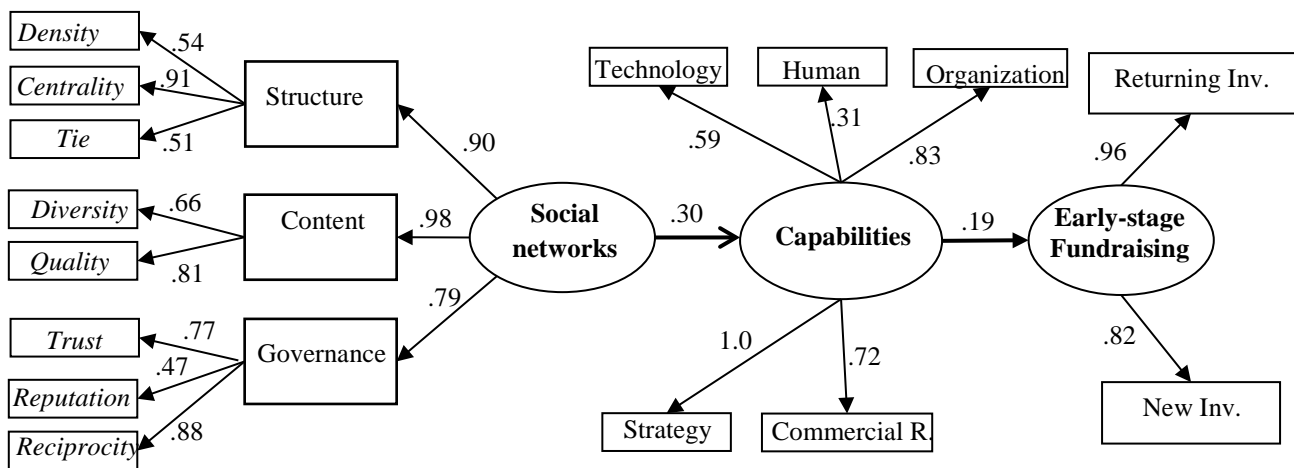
Density
.54
Centrality
.91
Tie
.51
Structure
.90
Diversity
.66
Content
.98
Quality
.81
Social networks
.79
Trust
.77
Governance
.47
Reputation
.88
Reciprocity
.30
Technology
Human
Organization
.59
.31
.83
Capabilities
1.0
.72
Strategy
Commercial R.
.19
Returning Inv.
.96
Early-stage Fundraising
.82
New Inv.